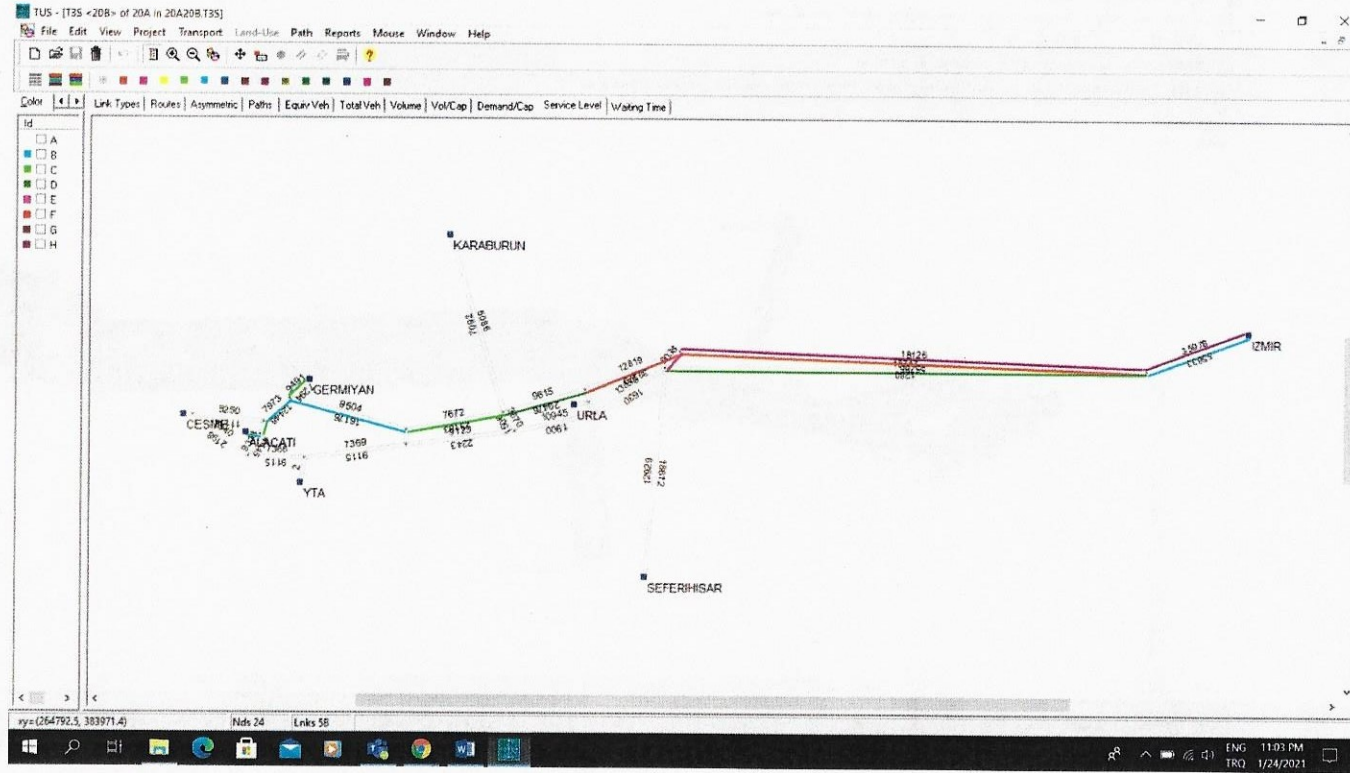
TUS - [T3S <20B> of 20A in 20A20B.T3S]
File Edit View Project Transport Land-Use Path Reports Mouse Window Help

Color | Link Types | Routes | Asymmetric | Paths | Equiv Veh | Total Veh | Volume | Vol/Cap | Demand/Cap | Service Level | Waiting Time |

Id
A
B
C
D
E
F
G
H

KARABURUN
7092
8808
GERMIYAN
8250
7973
9491
8504
CESME
ALACATI
7369
7368
9115
9115
YTA
7672
8133
2243
9815
10945
1900
URLA
12819
1630
12929
18612
SEFERIHISAR
18126
IZMIR

xy=(264792.5, 383971.4) | Nds 24 | Lnks 58

ENG TRQ 11:03 PM 1/24/2021